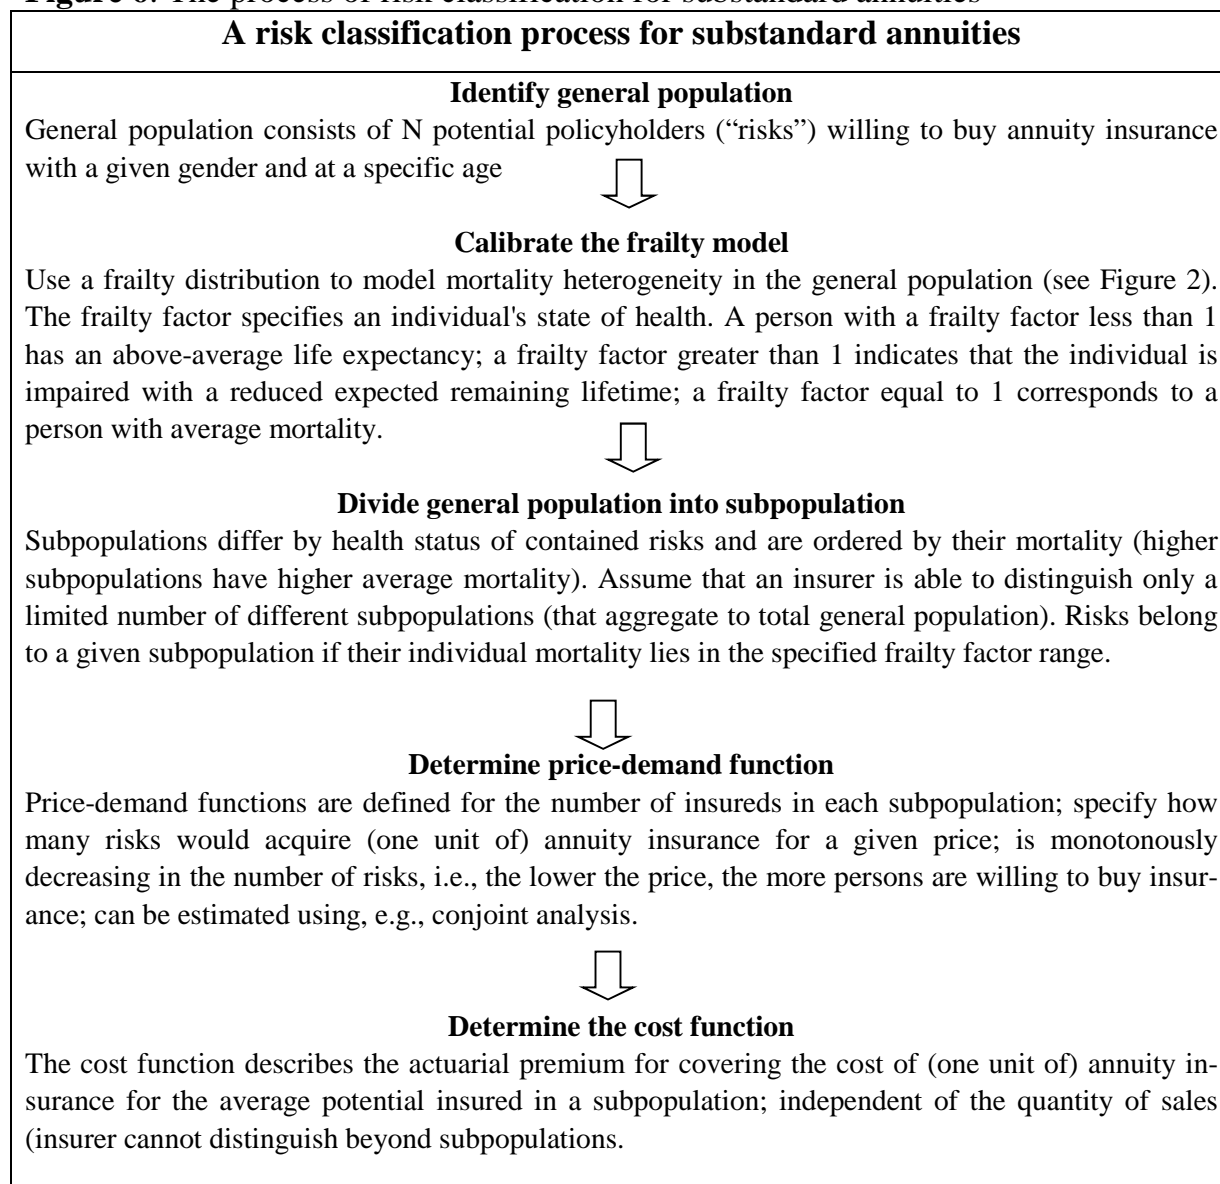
Figure 6: The process of risk classification for substandard annuities

A risk classification process for substandard annuities

Identify general population

General population consists of N potential policyholders ("risks") willing to buy annuity insurance with a given gender and at a specific age

Calibrate the frailty model

Use a frailty distribution to model mortality heterogeneity in the general population (see Figure 2). The frailty factor specifies an individual's state of health. A person with a frailty factor less than 1 has an above-average life expectancy; a frailty factor greater than 1 indicates that the individual is impaired with a reduced expected remaining lifetime; a frailty factor equal to 1 corresponds to a person with average mortality.

Divide general population into subpopulation

Subpopulations differ by health status of contained risks and are ordered by their mortality (higher subpopulations have higher average mortality). Assume that an insurer is able to distinguish only a limited number of different subpopulations (that aggregate to total general population). Risks belong to a given subpopulation if their individual mortality lies in the specified frailty factor range.

Determine price-demand function

Price-demand functions are defined for the number of insureds in each subpopulation; specify how many risks would acquire (one unit of) annuity insurance for a given price; is monotonously decreasing in the number of risks, i.e., the lower the price, the more persons are willing to buy insurance; can be estimated using, e.g., conjoint analysis.

Determine the cost function

The cost function describes the actuarial premium for covering the cost of (one unit of) annuity insurance for the average potential insured in a subpopulation; independent of the quantity of sales (insurer cannot distinguish beyond subpopulations.